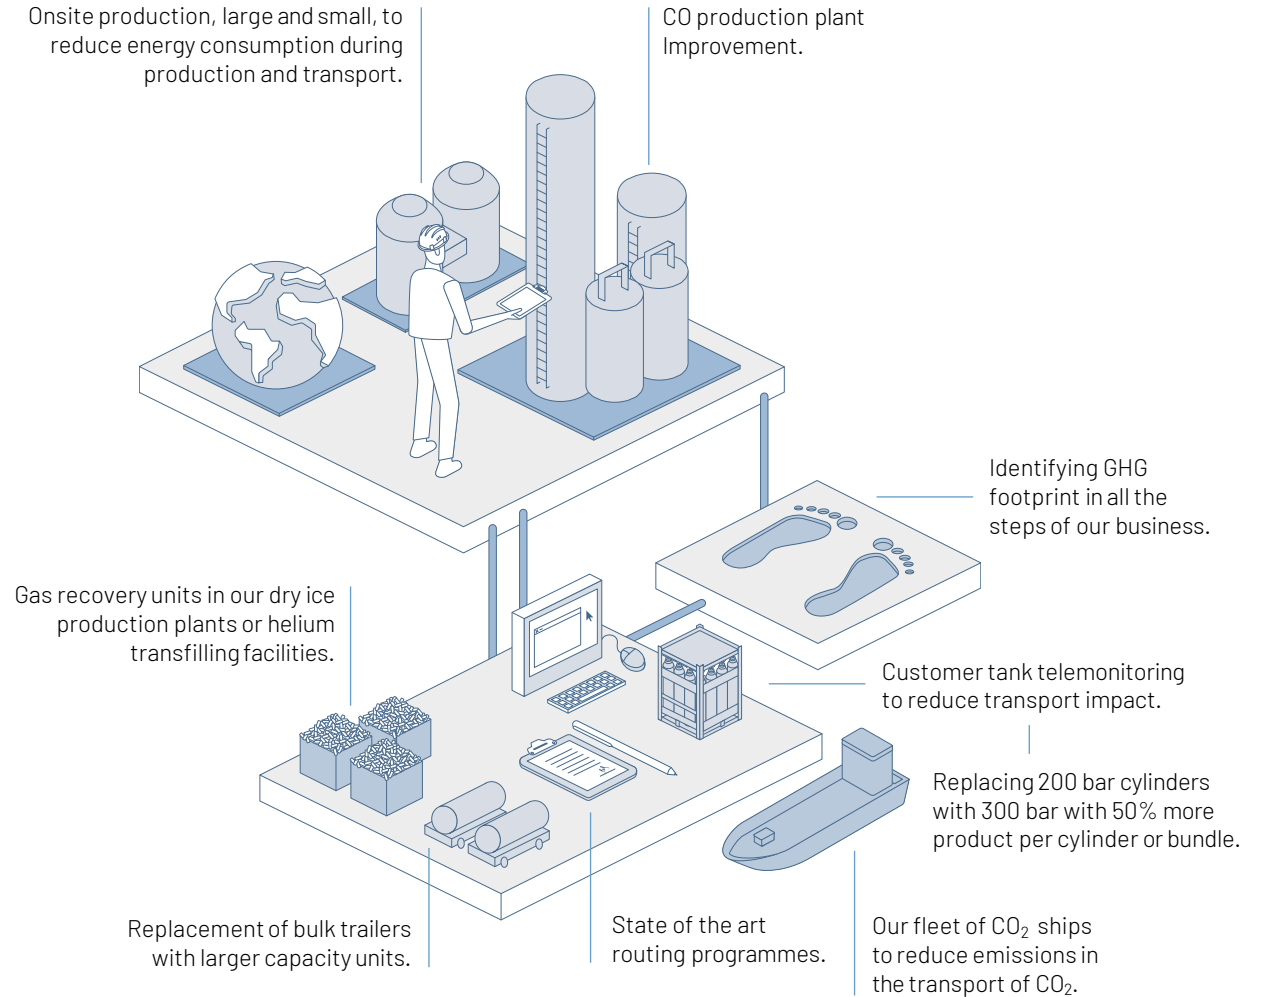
Onsite production, large and small, to reduce energy consumption during production and transport.

CO production plant Improvement.

Identifying GHG footprint in all the steps of our business.

Gas recovery units in our dry ice production plants or helium transfilling facilities.

Customer tank telemonitoring to reduce transport impact.

Replacing 200 bar cylinders with 300 bar with 50% more product per cylinder or bundle.

Replacement of bulk trailers with larger capacity units.

State of the art routing programmes.

Our fleet of $CO_2$ ships to reduce emissions in the transport of $CO_2$.